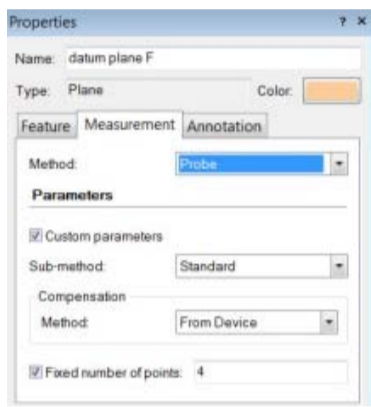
Properties ? ×

Name: datum plane F

Type: Plane Color:

Feature Measurement Annotation

Method: Probe

Parameters

Custom parameters

Sub-method: Standard

Compensation

Method: From Device

Fixed number of points: 4